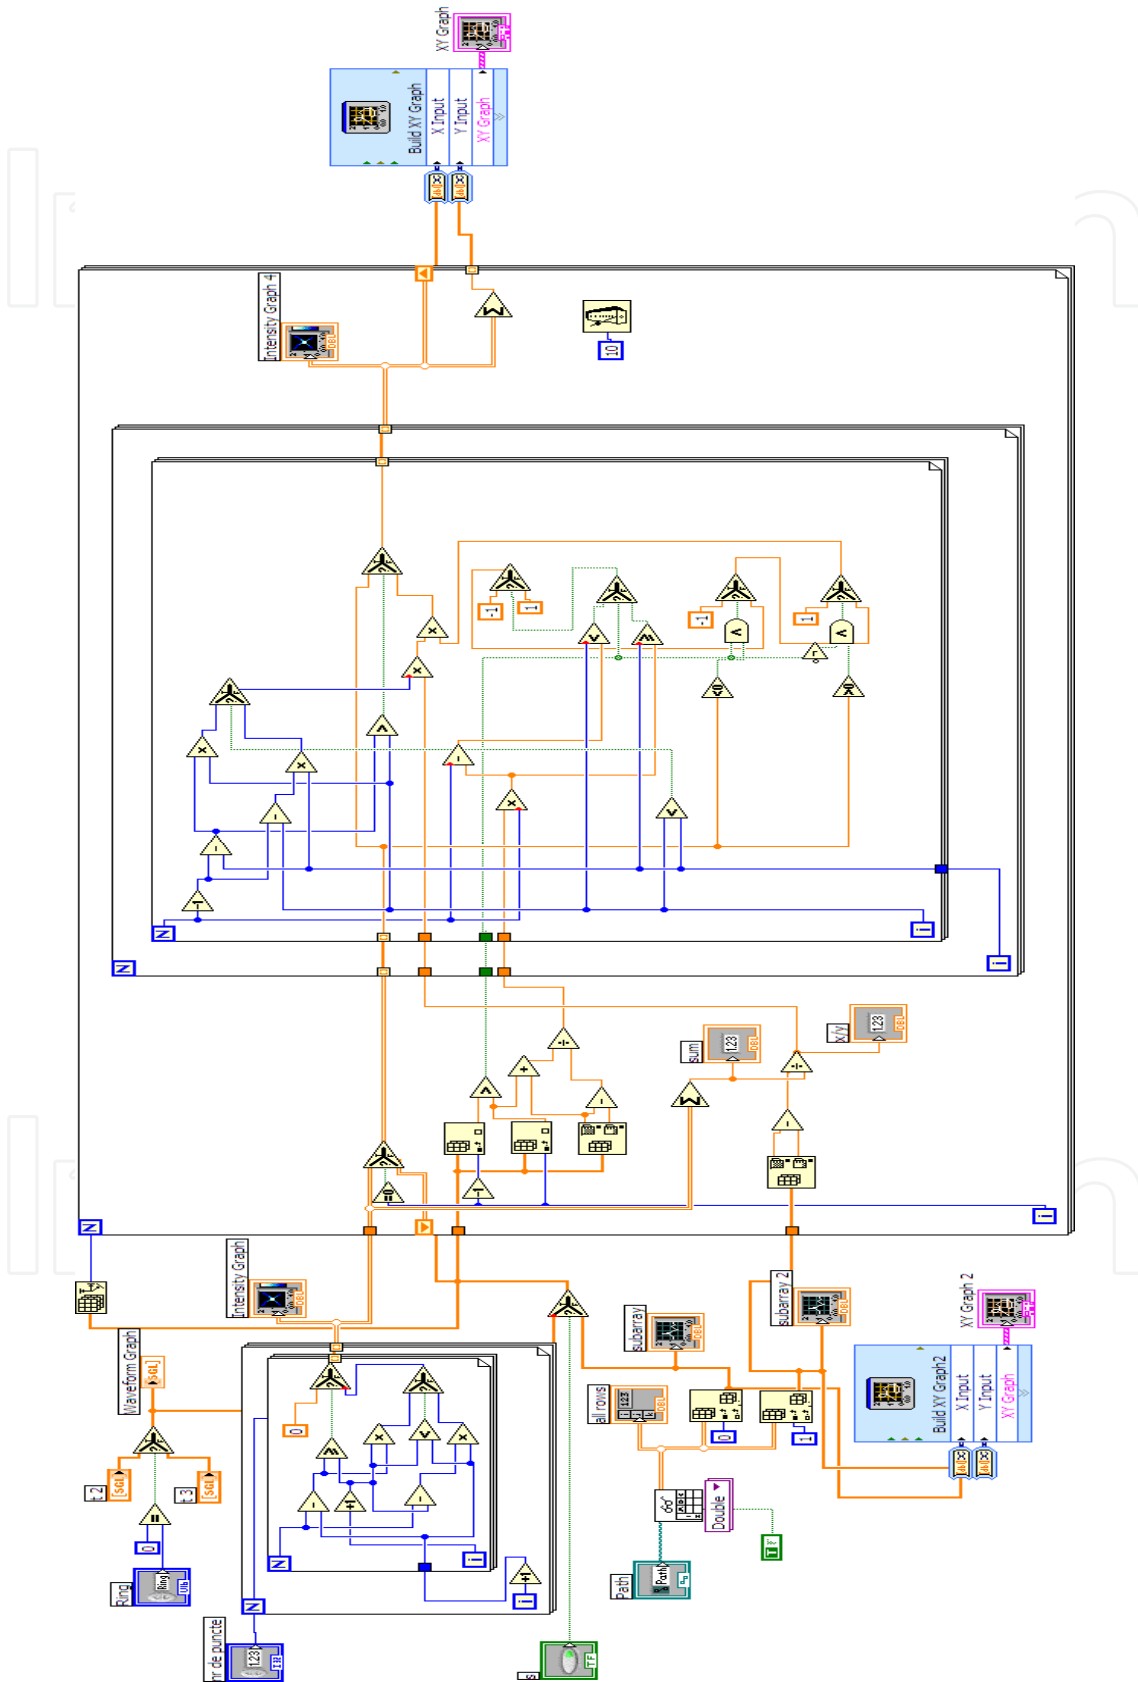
XY Graph

Build XY Graph
X Input
Y Input
XY Graph

Intensity Graph 4

10

N
i
N
i

sum
123
DBL

x/y
123
DBL

N
i

Intensity Graph
DBL

Waveform Graph
SGL

t2
SGL
t3
SGL

0

Ring
Ring
U16

nr de puncte
123
I32

0

N
i
N
i

subarray
DBL

subarray 2
DBL

XY Graph 2

Build XY Graph2
X Input
Y Input
XY Graph

all rows
123
DBL

0
1

Double

Path
Path

TF

TF